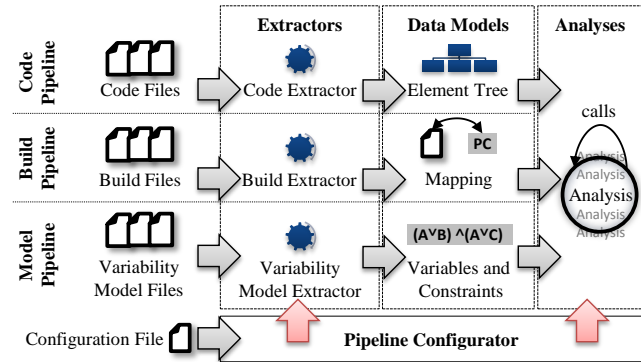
Extractors

Data Models

Analyses

Code Pipeline

Code Files

Code Extractor

Element Tree

Build Pipeline

Build Files

Build Extractor

PC

Mapping

calls

Analysis

Analysis

Analysis

Analysis

Analysis

Model Pipeline

Variability Model Files

Variability Model Extractor

$(A \vee B) \wedge (A \vee C)$

Variables and Constraints

Configuration File

Pipeline Configurator